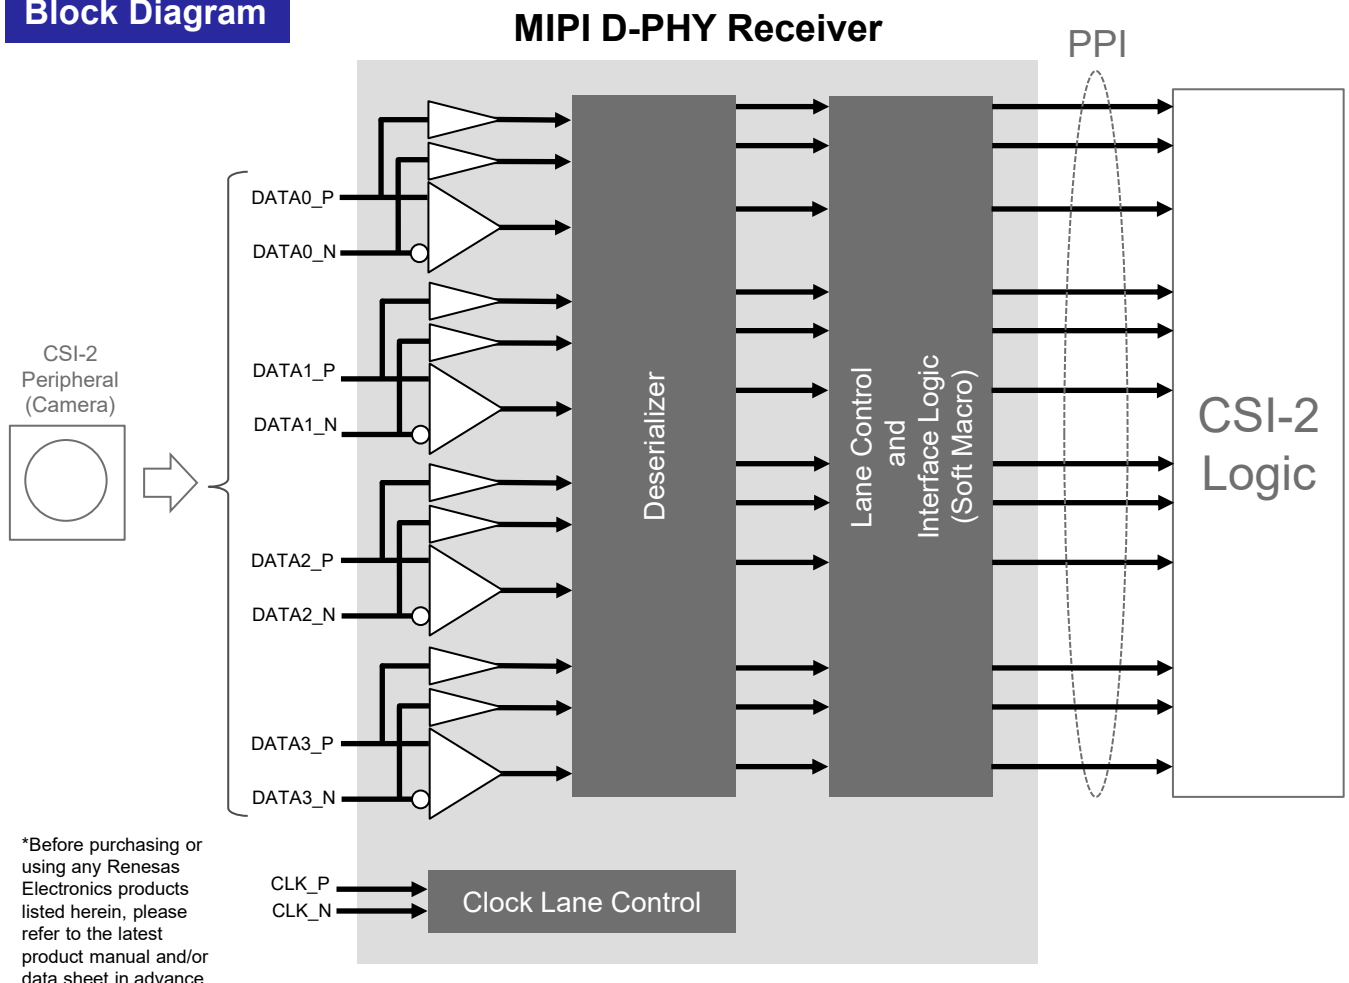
Block Diagram

MIPI D-PHY Receiver

PPI

CSI-2 Peripheral (Camera)

DATA0_P
DATA0_N
DATA1_P
DATA1_N
DATA2_P
DATA2_N
DATA3_P
DATA3_N

Deserializer

Lane Control and Interface Logic (Soft Macro)

CSI-2 Logic

CLK_P
CLK_N

Clock Lane Control

*Before purchasing or using any Renesas Electronics products listed herein, please refer to the latest product manual and/or data sheet in advance